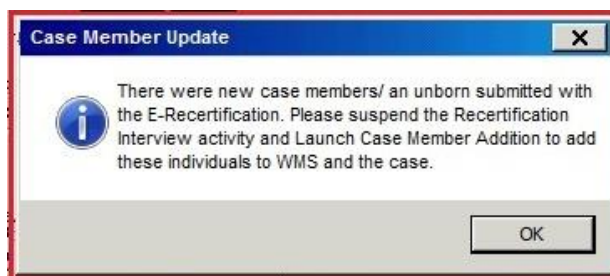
Case Member Update

×

There were new case members/ an unborn submitted with the E-Recertification. Please suspend the Recertification Interview activity and Launch Case Member Addition to add these individuals to WMS and the case.

OK